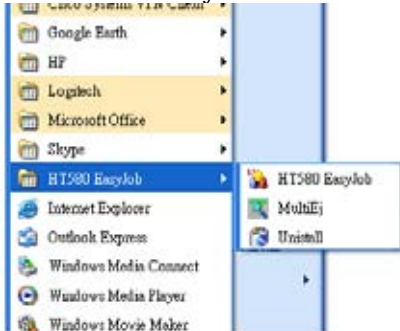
Cisco Systems VPN Client
Google Earth
HP
Logitech
Microsoft Office
Skype
HT580 EasyJob
Internet Explorer
Outlook Express
Windows Media Connect
Windows Media Player
Windows Movie Maker

HT580 EasyJob
MultiEj
Unistall